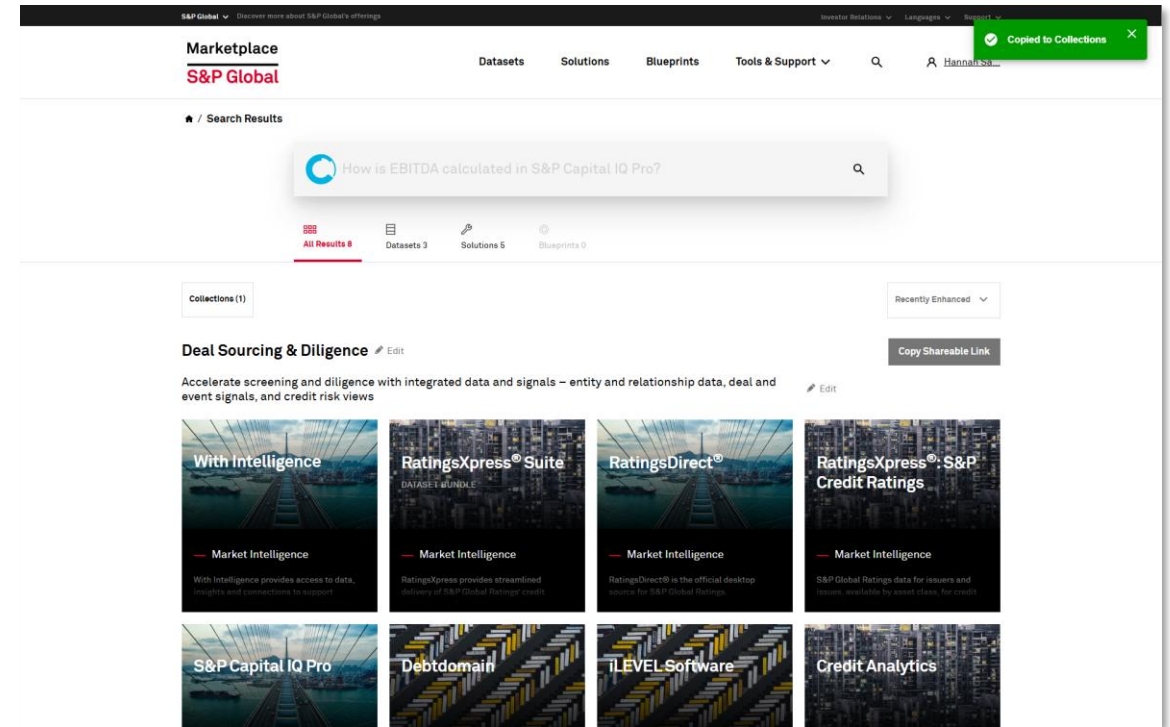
S&P Global ∨ Discover more about S&P Global's offerings

Investor Relations ∨ Languages ∨ Support ∨

Copied to Collections ×

Marketplace
S&P Global

Datasets Solutions Blueprints Tools & Support ∨

Hannah Sa...

/ Search Results

How is EBITDA calculated in S&P Capital IQ Pro?

All Results 8 Datasets 3 Solutions 5 Blueprints 0

Collections (1)

Recently Enhanced

Deal Sourcing & Diligence Edit

Copy Shareable Link

Accelerate screening and diligence with integrated data and signals – entity and relationship data, deal and event signals, and credit risk views

Edit

With Intelligence

— Market Intelligence

With Intelligence provides access to data, insights and connections to support

RatingsXpress® Suite

DATASET BUNDLE

— Market Intelligence

RatingsXpress provides streamlined delivery of S&P Global Ratings' credit

RatingsDirect®

— Market Intelligence

RatingsDirect® is the official desktop source for S&P Global Ratings.

RatingsXpress®: S&P Credit Ratings

— Market Intelligence

S&P Global Ratings data for issuers and issues, available by asset class, for credit

S&P Capital IQ Pro

Debtdomain

iLEVEL Software

Credit Analytics